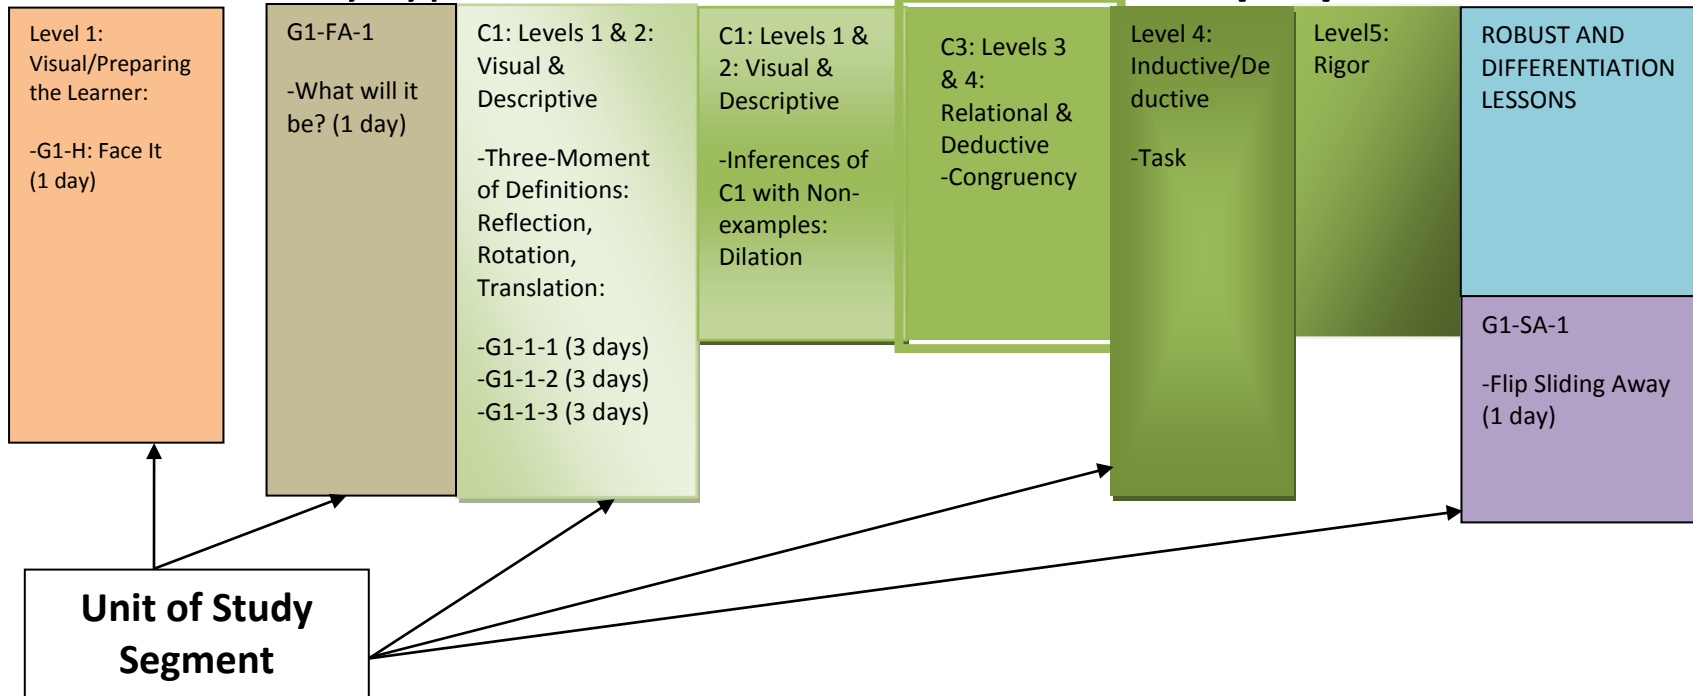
Level 1: Visual/Preparing the Learner:

-G1-H: Face It (1 day)

G1-FA-1

-What will it be? (1 day)

C1: Levels 1 & 2: Visual & Descriptive

-Three-Moment of Definitions: Reflection, Rotation, Translation:

-G1-1-1 (3 days)
-G1-1-2 (3 days)
-G1-1-3 (3 days)

C1: Levels 1 & 2: Visual & Descriptive

-Inferences of C1 with Non-examples: Dilation

C3: Levels 3 & 4: Relational & Deductive
-Congruency

Level 4: Inductive/Deductive

-Task

Level5: Rigor

ROBUST AND DIFFERENTIATION LESSONS

G1-SA-1

-Flip Sliding Away (1 day)

Unit of Study Segment